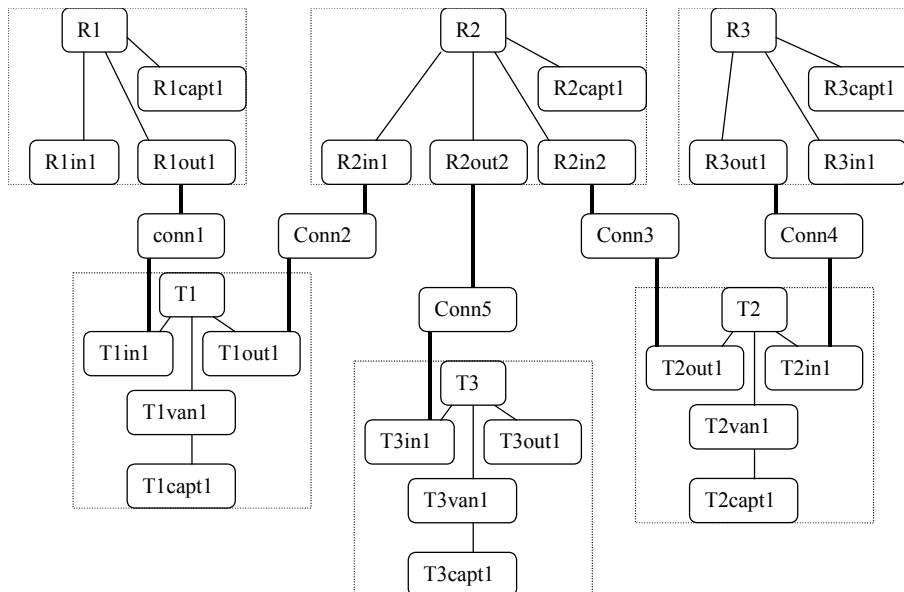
R1
R1capt1
R1in1
R1out1
R2
R2capt1
R2in1
R2out2
R2in2
R3
R3capt1
R3out1
R3in1
conn1
Conn2
Conn3
Conn4
T1
T1in1
T1out1
T1van1
T1capt1
Conn5
T3
T3in1
T3out1
T3van1
T3capt1
T2
T2out1
T2in1
T2van1
T2capt1